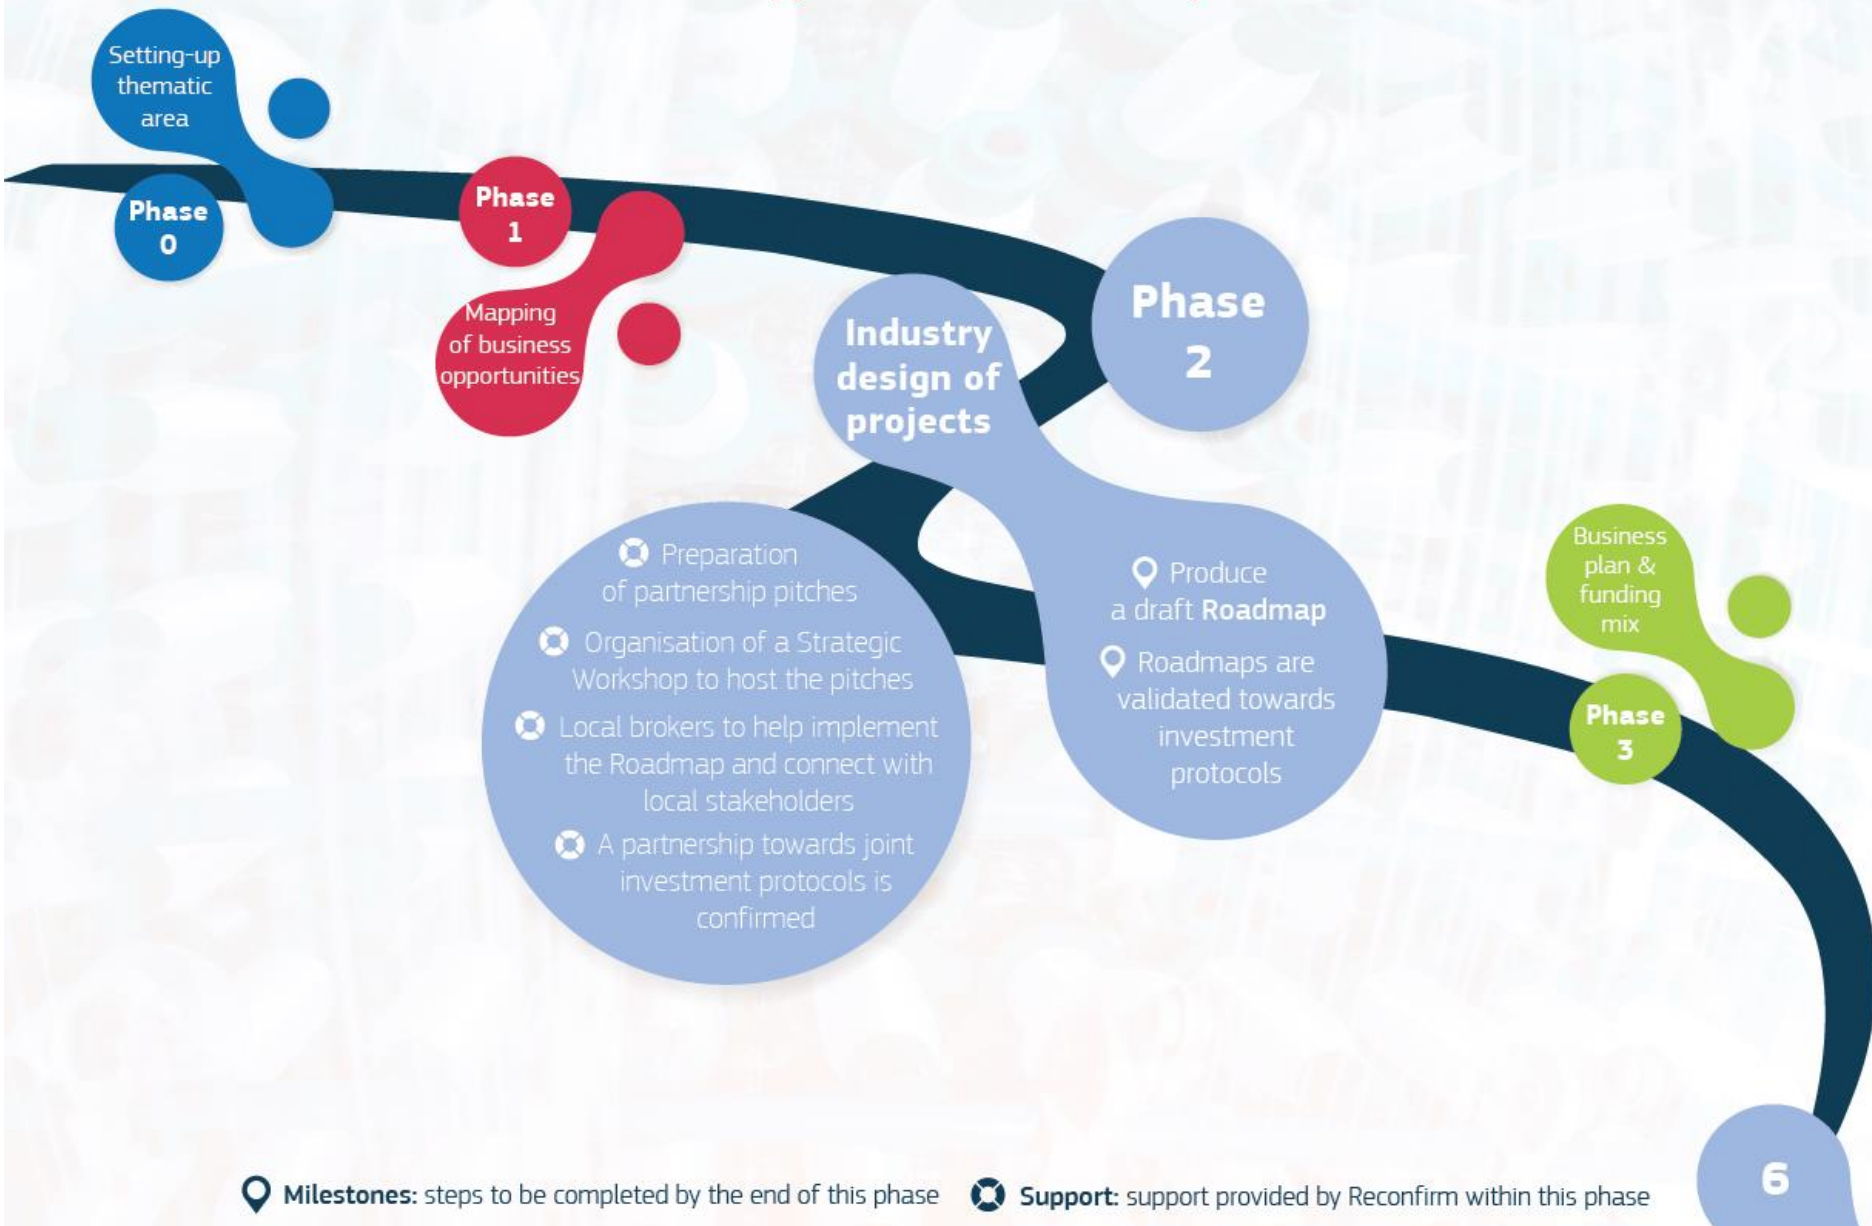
Setting-up thematic area

Phase 0

Phase 1

Mapping of business opportunities

Industry design of projects

Phase 2

Preparation of partnership pitches

Organisation of a Strategic Workshop to host the pitches

Local brokers to help implement the Roadmap and connect with local stakeholders

A partnership towards joint investment protocols is confirmed

Produce a draft **Roadmap**

Roadmaps are validated towards investment protocols

Business plan & funding mix

Phase 3

6

**Milestones:** steps to be completed by the end of this phase **Support:** support provided by Reconfirm within this phase